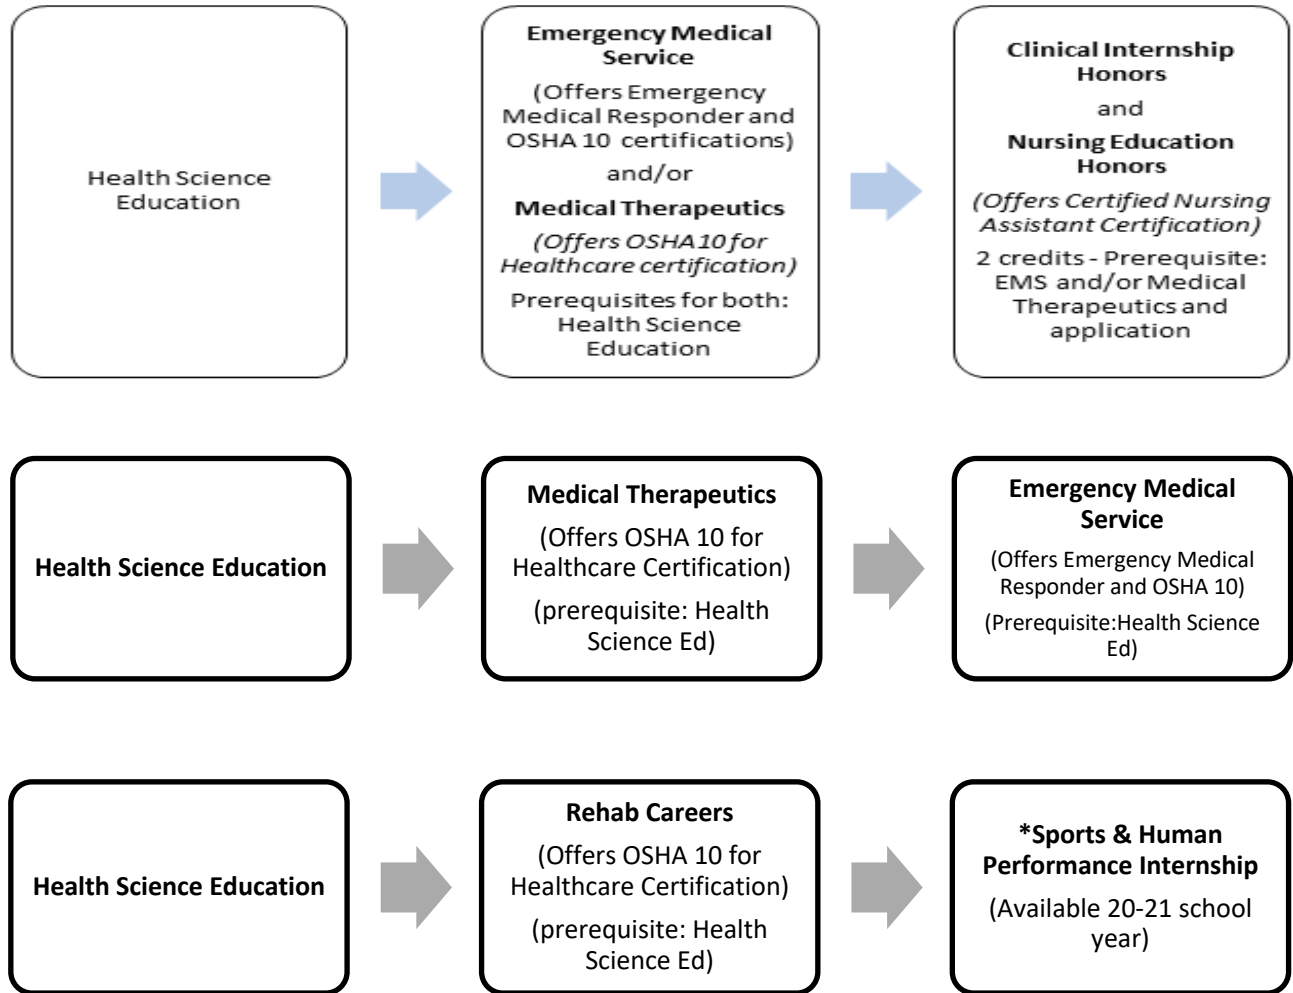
Health Science Education

**Emergency Medical Service**

(Offers Emergency Medical Responder and OSHA 10 certifications)

and/or

**Medical Therapeutics**

*(Offers OSHA 10 for Healthcare certification)*

Prerequisites for both: Health Science Education

**Clinical Internship Honors**

and

**Nursing Education Honors**

*(Offers Certified Nursing Assistant Certification)*

2 credits - Prerequisite: EMS and/or Medical Therapeutics and application

**Health Science Education**

**Medical Therapeutics**

(Offers OSHA 10 for Healthcare Certification)

(prerequisite: Health Science Ed)

**Emergency Medical Service**

(Offers Emergency Medical Responder and OSHA 10)

(Prerequisite:Health Science Ed)

**Health Science Education**

**Rehab Careers**

(Offers OSHA 10 for Healthcare Certification)

(prerequisite: Health Science Ed)

**\*Sports & Human Performance Internship**

(Available 20-21 school year)